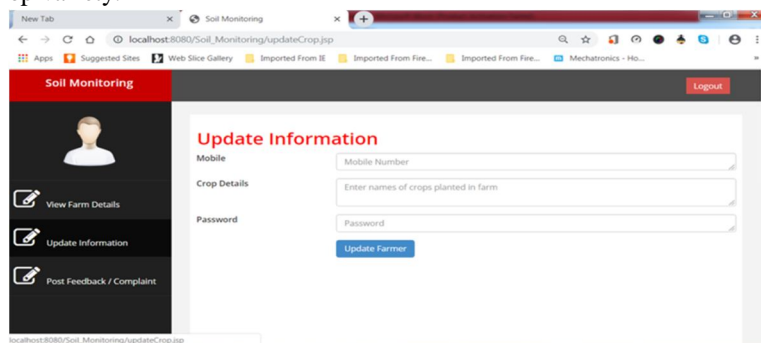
New Tab
Soil Monitoring
localhost:8080/Soil_Monitoring/updateCrop.jsp
Apps Suggested Sites Web Slice Gallery Imported From IE Imported From Fire... Imported From Fire... Mechatronics - Ho...
Soil Monitoring
Logout
Update Information
Mobile
Mobile Number
Crop Details
Enter names of crops planted in farm
Password
Password
Update Farmer
View Farm Details
Update Information
Post Feedback / Complaint
localhost:8080/Soil_Monitoring/updateCrop.jsp